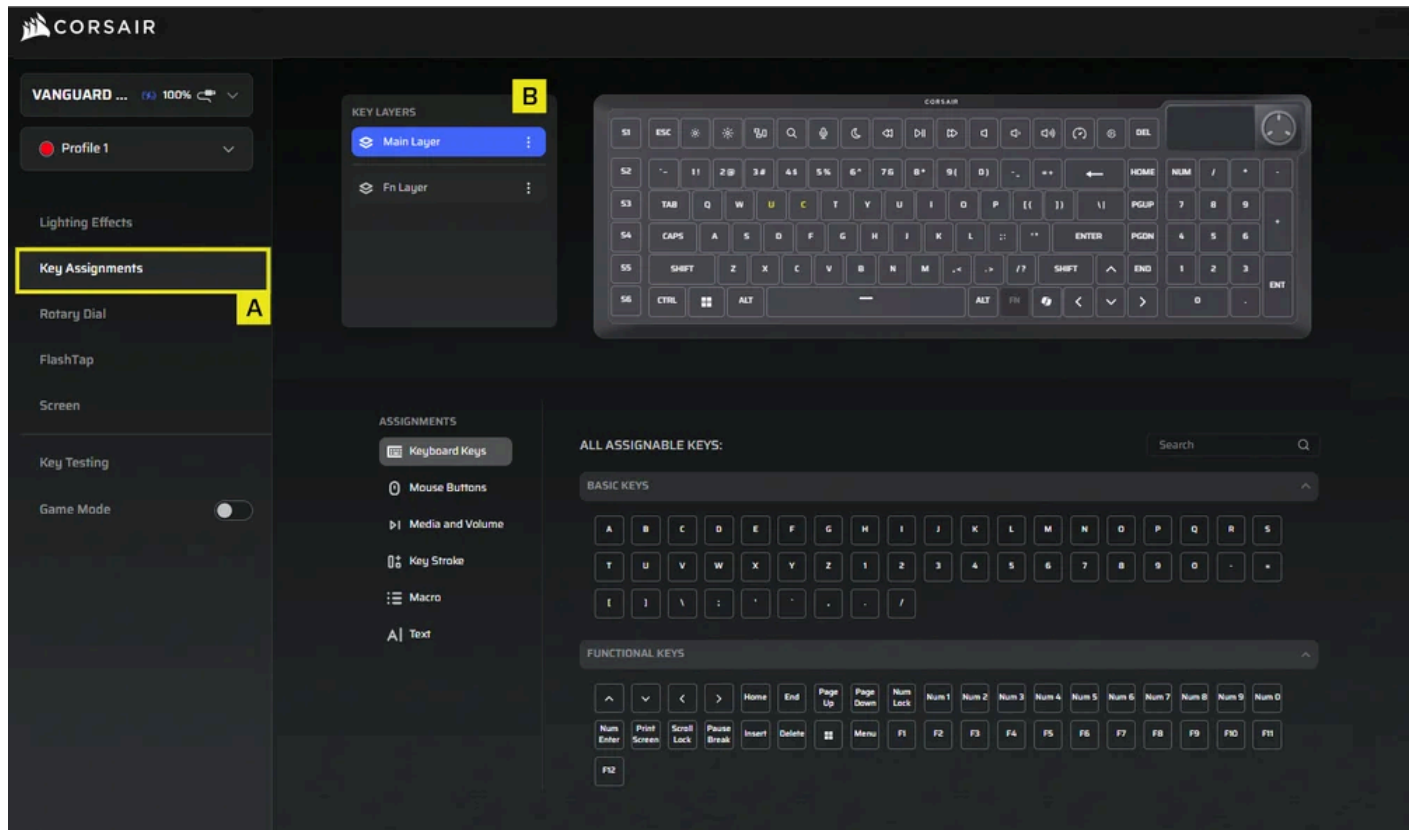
CORSAIR

VANGUARD ... 100%

Profile 1

Lighting Effects

Key Assignments

A

Rotary Dial

FlashTap

Screen

Key Testing

Game Mode

KEY LAYERS

B

Main Layer

Fn Layer

CORSAIR

S1 ESC DEL
S2 HOME NUM
S3 TAB Q W U C T Y U I O P PGUP 7 8 9
S4 CAPS A S D F G H J K L ENTER PGDN 4 5 6
S5 SHIFT Z X C V B N M SHIFT END 1 2 3 ENT
S6 CTRL ALT ALT FN 0

ASSIGNMENTS

Keyboard Keys

Mouse Buttons

Media and Volume

Key Stroke

Macro

Text

ALL ASSIGNABLE KEYS:

Search

BASIC KEYS

A B C D E F G H I J K L M N O P Q R S
T U V W X Y Z 1 2 3 4 5 6 7 8 9 0 - =
[ ] \ ; ' ` , . /

FUNCTIONAL KEYS

^ v < > Home End Page Up Page Down Num Lock Num 1 Num 2 Num 3 Num 4 Num 5 Num 6 Num 7 Num 8 Num 9 Num 0
Num Enter Print Screen Scroll Lock Pause Break Insert Delete Menu F1 F2 F3 F4 F5 F6 F7 F8 F9 F10 F11
F12